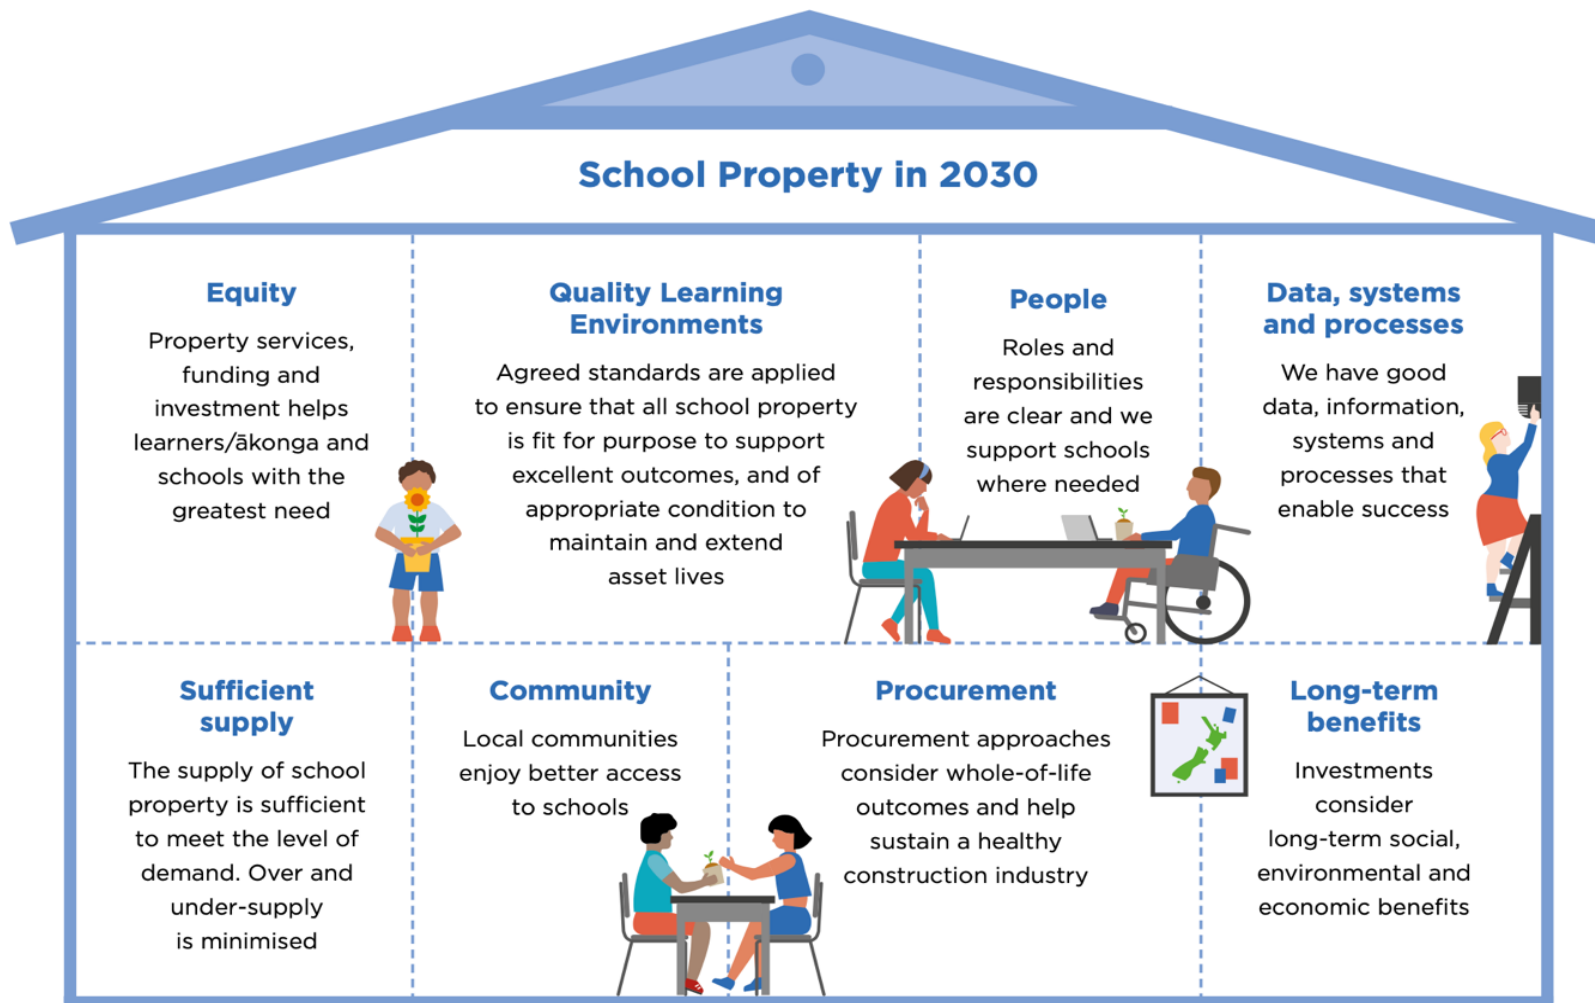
School Property in 2030

Equity

Property services, funding and investment helps learners/ākonga and schools with the greatest need

Quality Learning Environments

Agreed standards are applied to ensure that all school property is fit for purpose to support excellent outcomes, and of appropriate condition to maintain and extend asset lives

People

Roles and responsibilities are clear and we support schools where needed

Data, systems and processes

We have good data, information, systems and processes that enable success

Sufficient supply

The supply of school property is sufficient to meet the level of demand. Over and under-supply is minimised

Community

Local communities enjoy better access to schools

Procurement

Procurement approaches consider whole-of-life outcomes and help sustain a healthy construction industry

Long-term benefits

Investments consider long-term social, environmental and economic benefits